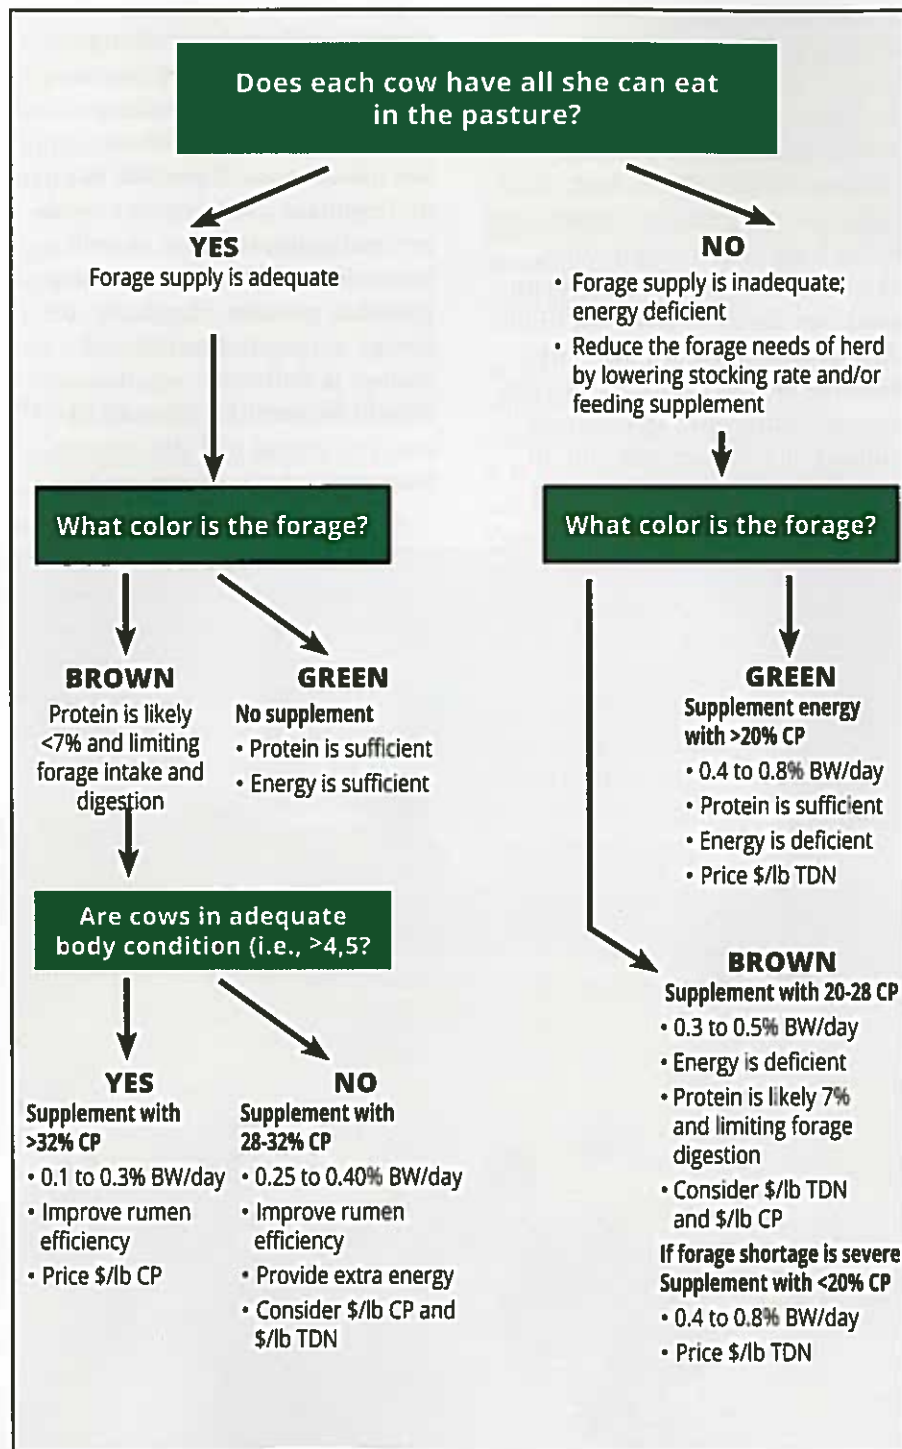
Does each cow have all she can eat in the pasture?

YES
Forage supply is adequate

NO
• Forage supply is inadequate; energy deficient
• Reduce the forage needs of herd by lowering stocking rate and/or feeding supplement

What color is the forage?

What color is the forage?

BROWN
Protein is likely <7% and limiting forage intake and digestion

GREEN
No supplement
• Protein is sufficient
• Energy is sufficient

GREEN
Supplement energy with >20% CP
• 0.4 to 0.8% BW/day
• Protein is sufficient
• Energy is deficient
• Price $/lb TDN

Are cows in adequate body condition (i.e., >4,5?

BROWN
Supplement with 20-28 CP
• 0.3 to 0.5% BW/day
• Energy is deficient
• Protein is likely 7% and limiting forage digestion
• Consider $/lb TDN and $/lb CP
If forage shortage is severe
Supplement with <20% CP
• 0.4 to 0.8% BW/day
• Price $/lb TDN

YES
Supplement with >32% CP
• 0.1 to 0.3% BW/day
• Improve rumen efficiency
• Price $/lb CP

NO
Supplement with 28-32% CP
• 0.25 to 0.40% BW/day
• Improve rumen efficiency
• Provide extra energy
• Consider $/lb CP and $/lb TDN